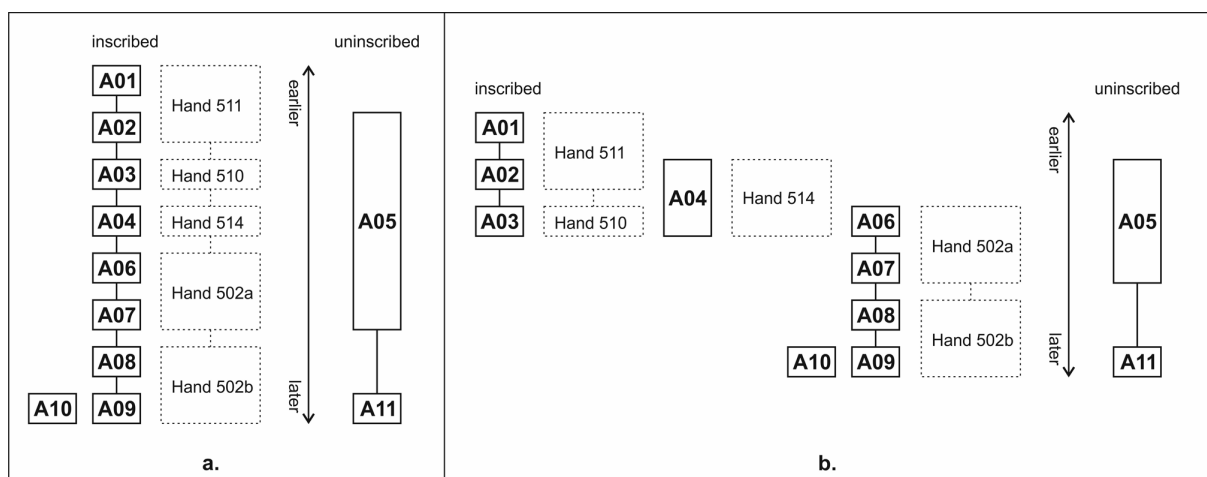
inscribed

uninscribed

A01
Hand 511
A02
A03
Hand 510
A04
Hand 514
A06
Hand 502a
A07
A08
Hand 502b
A10
A09

earlier
later

A05
A11

a.

inscribed

A01
Hand 511
A02
A03
Hand 510

A04
Hand 514

A06
Hand 502a
A07
A08
Hand 502b
A10
A09

uninscribed

earlier
later

A05
A11

b.